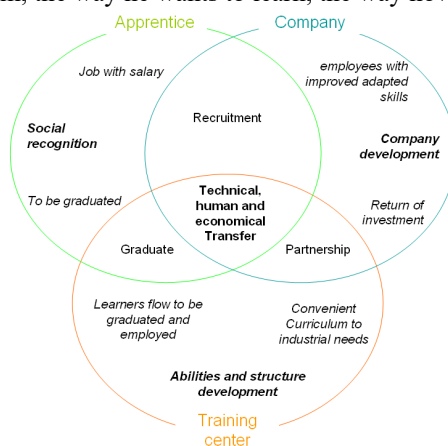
Apprentice

Company

Job with salary

employees with improved adapted skills

Social recognition

Recruitment

Company development

To be graduated

Technical, human and economical Transfer

Return of investment

Graduate

Partnership

Learners flow to be graduated and employed

Convenient Curriculum to industrial needs

Abilities and structure development

Training center